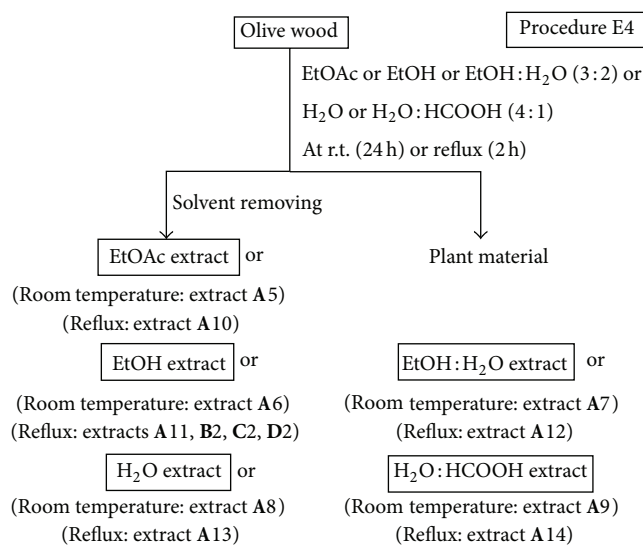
Olive wood

Procedure E4

EtOAc or EtOH or EtOH : $H_2O$ (3 : 2) or $H_2O$ or $H_2O$ : HCOOH (4 : 1)

At r.t. (24 h) or reflux (2 h)

Solvent removing

Plant material

EtOAc extract or

(Room temperature: extract **A**5)
(Reflux: extract **A**10)

EtOH extract or

(Room temperature: extract **A**6)
(Reflux: extracts **A**11, **B**2, **C**2, **D**2)

$H_2O$ extract or

(Room temperature: extract **A**8)
(Reflux: extract **A**13)

EtOH : $H_2O$ extract or

(Room temperature: extract **A**7)
(Reflux: extract **A**12)

$H_2O$ : HCOOH extract

(Room temperature: extract **A**9)
(Reflux: extract **A**14)